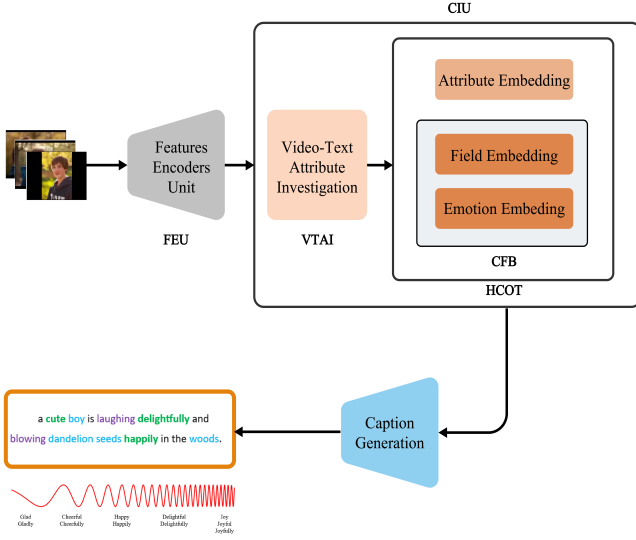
CIU

Features Encoders Unit

FEU

Video-Text Attribute Investigation

VTAI

Attribute Embedding

Field Embedding

Emotion Embeding

CFB

HCOT

Caption Generation

a cute boy is laughing delightfully and blowing dandelion seeds happily in the woods.

Glad Gladly

Cheerful Cheerfully

Happy Happily

Delightful Delightfully

Joy Joyful Joyfully